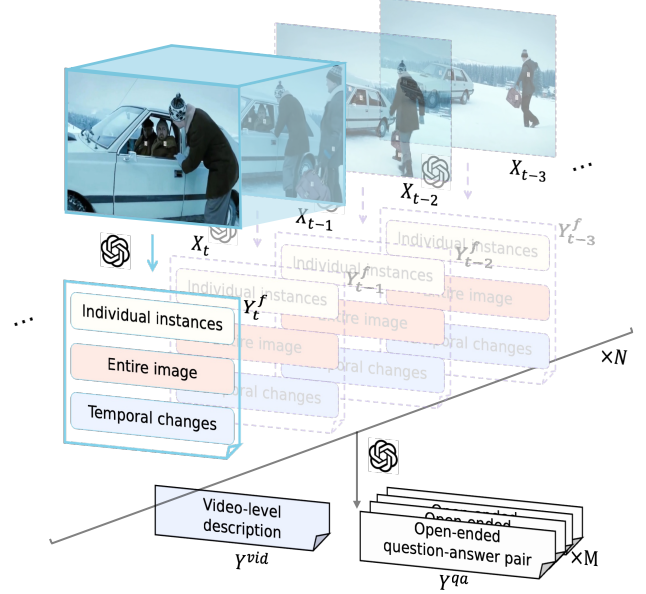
$X_{t-3}$

...

$X_{t-2}$

$X_{t-1}$

$X_t$

$Y_{t-3}^f$

Individual instances

$Y_{t-2}^f$

Entire image

Temporal changes

Individual instances

$Y_{t-1}^f$

Entire image

Temporal changes

Individual instances

$Y_t^f$

Entire image

Temporal changes

...

Individual instances

Entire image

Temporal changes

$\times N$

Video-level description

$Y^{vid}$

Open-ended

Open-ended

Open-ended question-answer pair

$\times$M

$Y^{qa}$